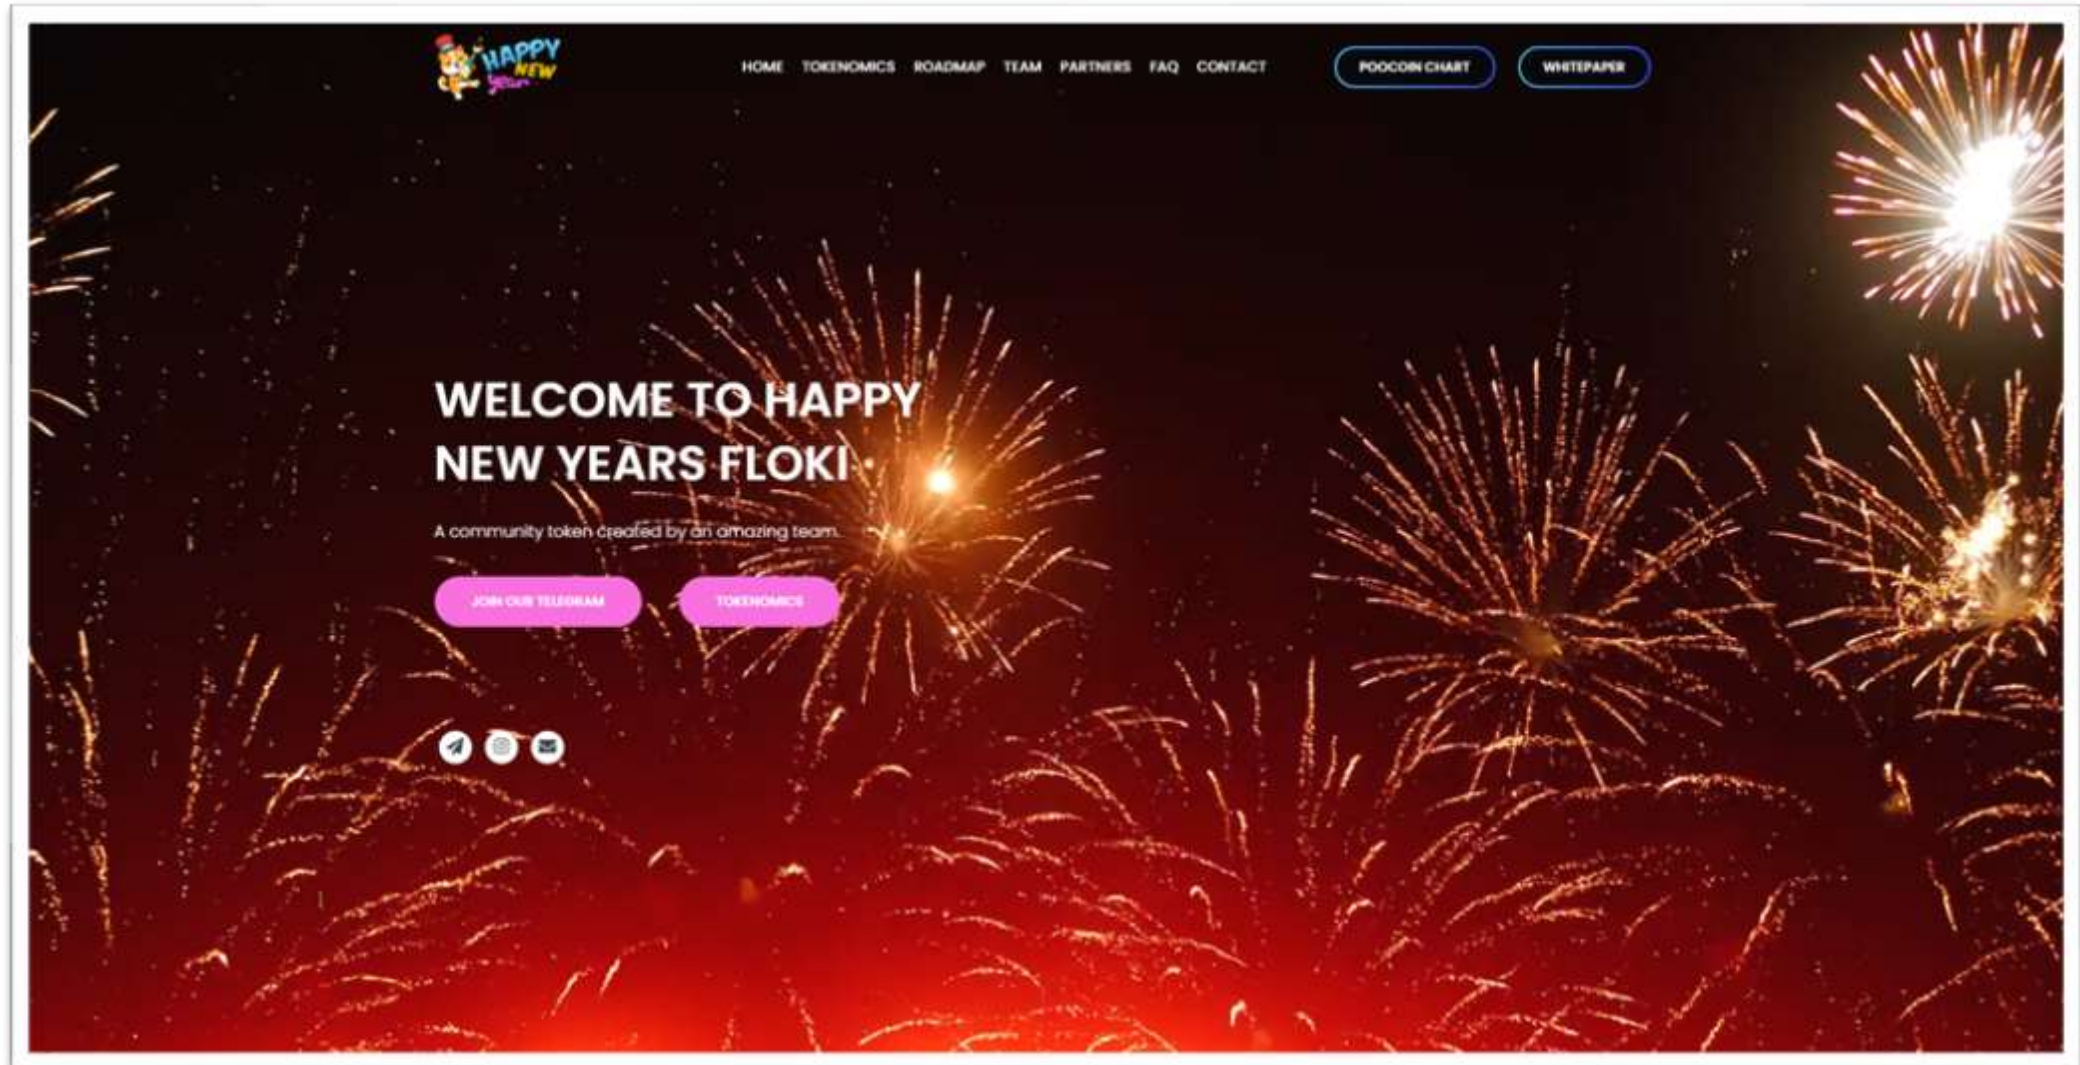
HAPPY NEW Year

HOME TOKENOMICS ROADMAP TEAM PARTNERS FAQ CONTACT

POOCOIN CHART

WHITEPAPER

WELCOME TO HAPPY NEW YEARS FLOKI

A community token created by an amazing team.

JOIN OUR TELEGRAM

TOKENOMICS